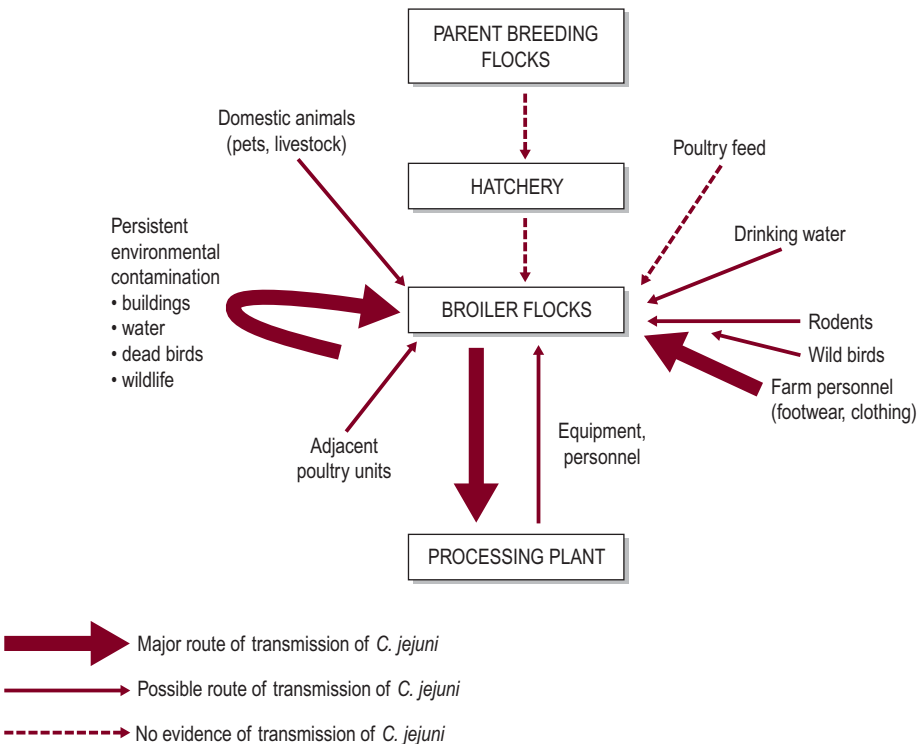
PARENT BREEDING FLOCKS

Domestic animals (pets, livestock)

HATCHERY

Poultry feed

Persistent environmental contamination
• buildings
• water
• dead birds
• wildlife

Drinking water

BROILER FLOCKS

Rodents

Wild birds

Farm personnel (footwear, clothing)

Adjacent poultry units

Equipment, personnel

PROCESSING PLANT

Major route of transmission of *C. jejuni*

Possible route of transmission of *C. jejuni*

No evidence of transmission of *C. jejuni*